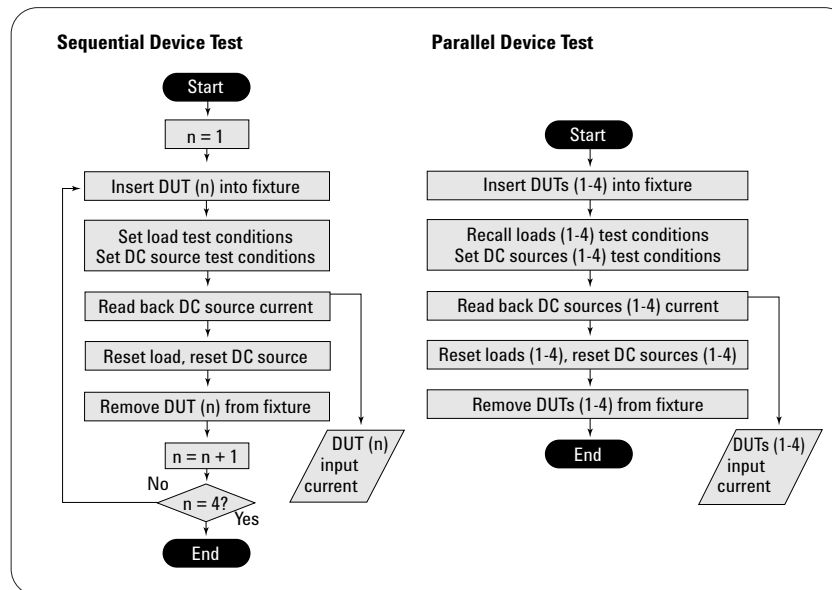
Sequential Device Test

Start

n = 1

Insert DUT (n) into fixture

Set load test conditions
Set DC source test conditions

Read back DC source current

Reset load, reset DC source

Remove DUT (n) from fixture

n = n + 1

No

n = 4?

Yes

End

DUT (n) input current

Parallel Device Test

Start

Insert DUTs (1-4) into fixture

Recall loads (1-4) test conditions
Set DC sources (1-4) test conditions

Read back DC sources (1-4) current

Reset loads (1-4), reset DC sources (1-4)

Remove DUTs (1-4) from fixture

End

DUTs (1-4) input current